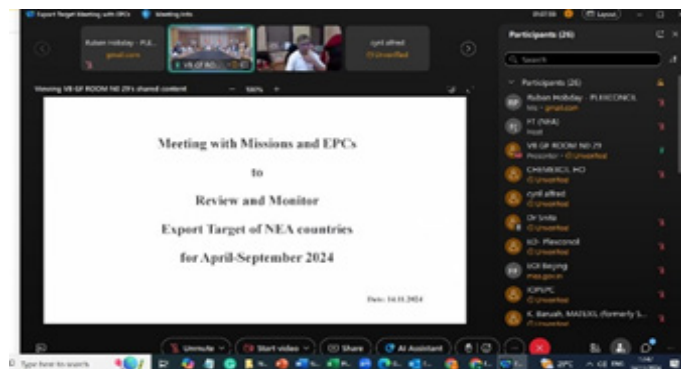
Export Target Meeting with EPCs    Meeting Info

Layout

Ruban Hobday - PLE...
gmail.com

VB GF RO...

cyril alfred
Unverified

Viewing VB GF ROOM NO 29's shared content    100%

Meeting with Missions and EPCs

to

Review and Monitor

Export Target of NEA countries

for April-September 2024

Date: 14.11.2024

Participants (26)

Search

Participants (26)

Ruban Hobday - PLEXCONCIL
Me · gmail.com

FT (NEA)
Host

VB GF ROOM NO 29
Presenter · Unverified

CHEMEXCIL HO
Unverified

cyril alfred
Unverified

Dr Smita
Unverified

EOI- Plexconcil
Unverified

EOI Beijing
mea.gov.in

IOPEPC
Unverified

K. Baruah, MATEXIL (formerly S...
Unverified

Unmute    Start video    Share    AI Assistant

Type here to search    29°C